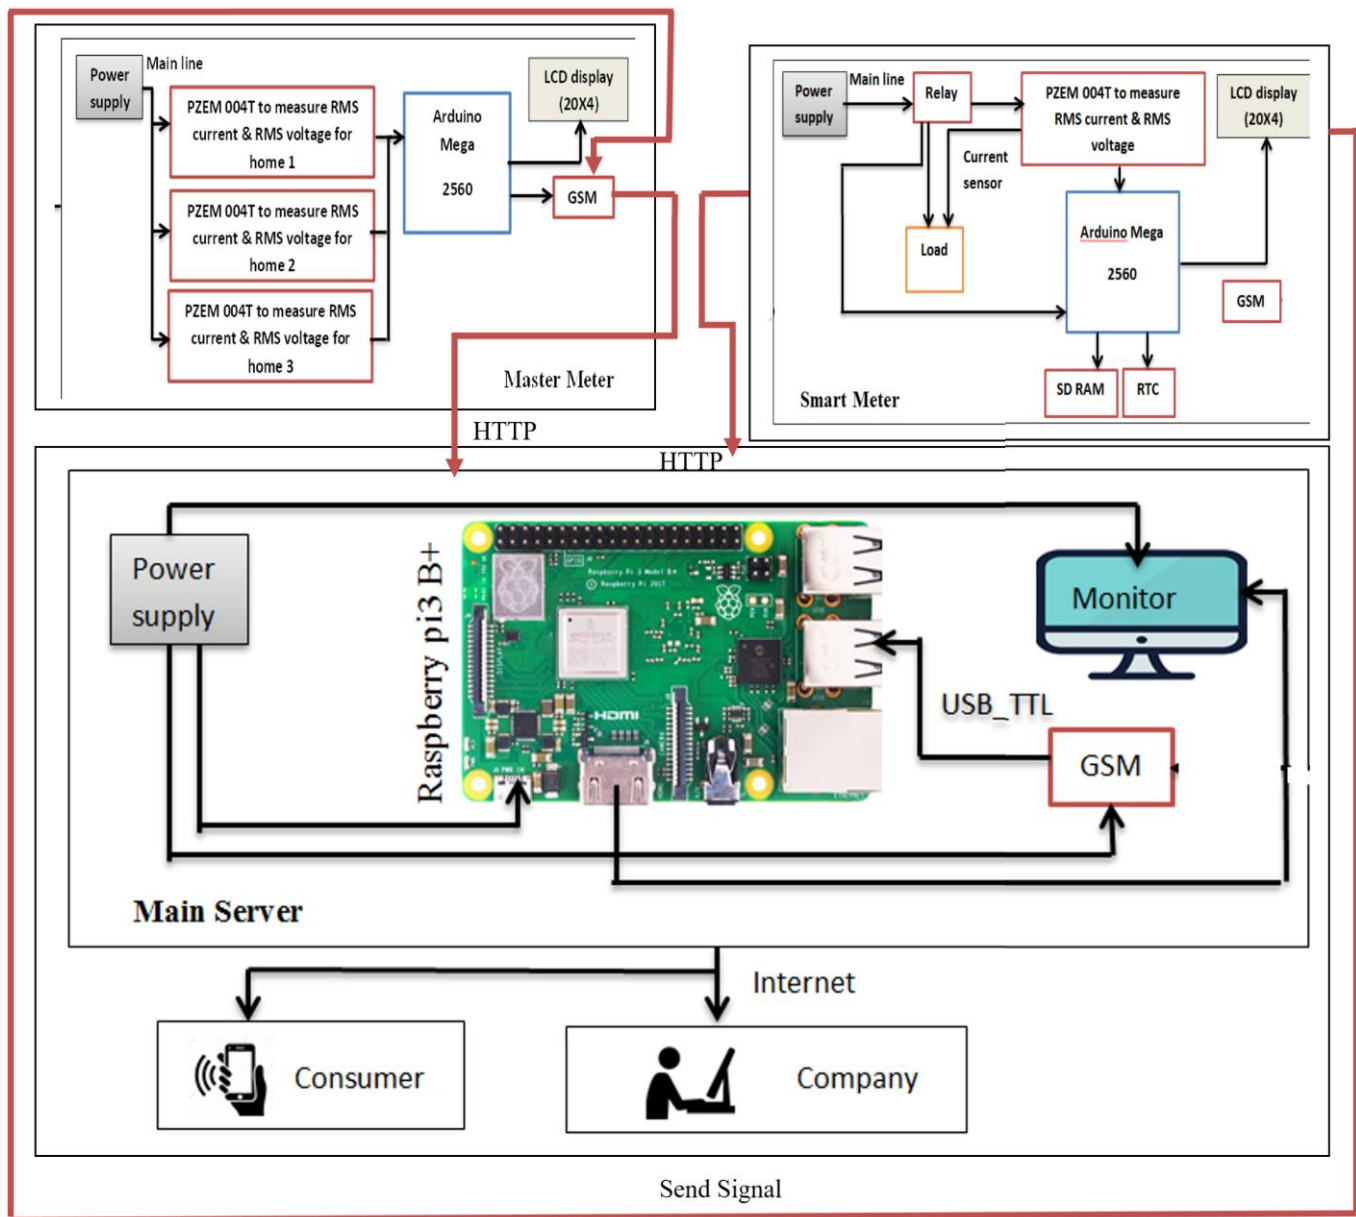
Power supply

Main line

PZEM 004T to measure RMS current & RMS voltage for home 1

PZEM 004T to measure RMS current & RMS voltage for home 2

PZEM 004T to measure RMS current & RMS voltage for home 3

Arduino Mega 2560

LCD display (20X4)

GSM

Master Meter

Power supply

Main line

Relay

PZEM 004T to measure RMS current & RMS voltage

LCD display (20X4)

Current sensor

Load

Arduino Mega 2560

GSM

SD RAM

RTC

Smart Meter

HTTP

HTTP

Power supply

Raspberry pi3 B+

Monitor

USB_TTL

GSM

Main Server

Internet

Consumer

Company

Send Signal